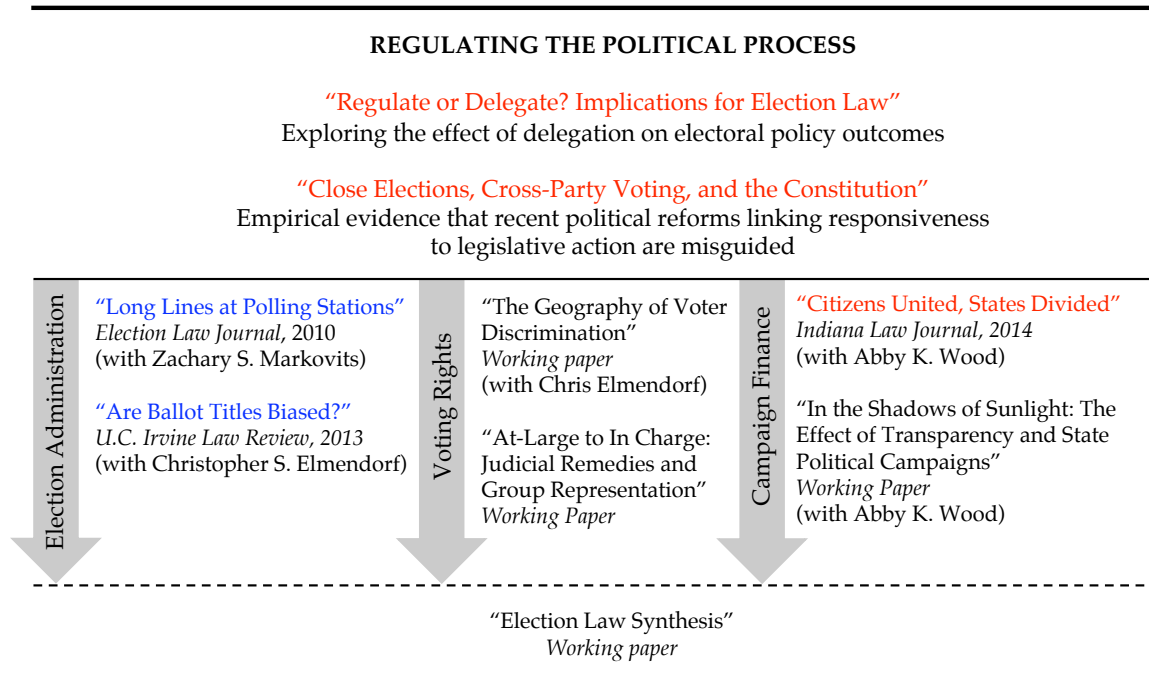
REGULATING THE POLITICAL PROCESS

“Regulate or Delegate? Implications for Election Law”
Exploring the effect of delegation on electoral policy outcomes

“Close Elections, Cross-Party Voting, and the Constitution”
Empirical evidence that recent political reforms linking responsiveness to legislative action are misguided

Election Administration

“Long Lines at Polling Stations”
*Election Law Journal*, 2010
(with Zachary S. Markovits)

“Are Ballot Titles Biased?”
*U.C. Irvine Law Review, 2013*
(with Christopher S. Elmendorf)

Voting Rights

“The Geography of Voter Discrimination”
*Working paper*
(with Chris Elmendorf)

“At-Large to In Charge: Judicial Remedies and Group Representation”
*Working Paper*

Campaign Finance

“Citizens United, States Divided”
*Indiana Law Journal, 2014*
(with Abby K. Wood)

“In the Shadows of Sunlight: The Effect of Transparency and State Political Campaigns”
*Working Paper*
(with Abby K. Wood)

“Election Law Synthesis”
*Working paper*